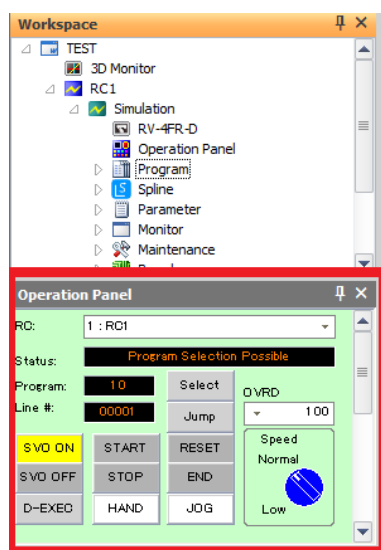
Workspace
TEST
3D Monitor
RC1
Simulation
RV-4FR-D
Operation Panel
Program
Spline
Parameter
Monitor
Maintenance
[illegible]

Operation Panel
RC: 1 : RC1
Status: Program Selection Possible
Program: 10
Line #: 00001
Select
Jump
OVRD
100
SVO ON
SVO OFF
D-EXEC
START
STOP
HAND
RESET
END
JOG
Speed
Normal
Low